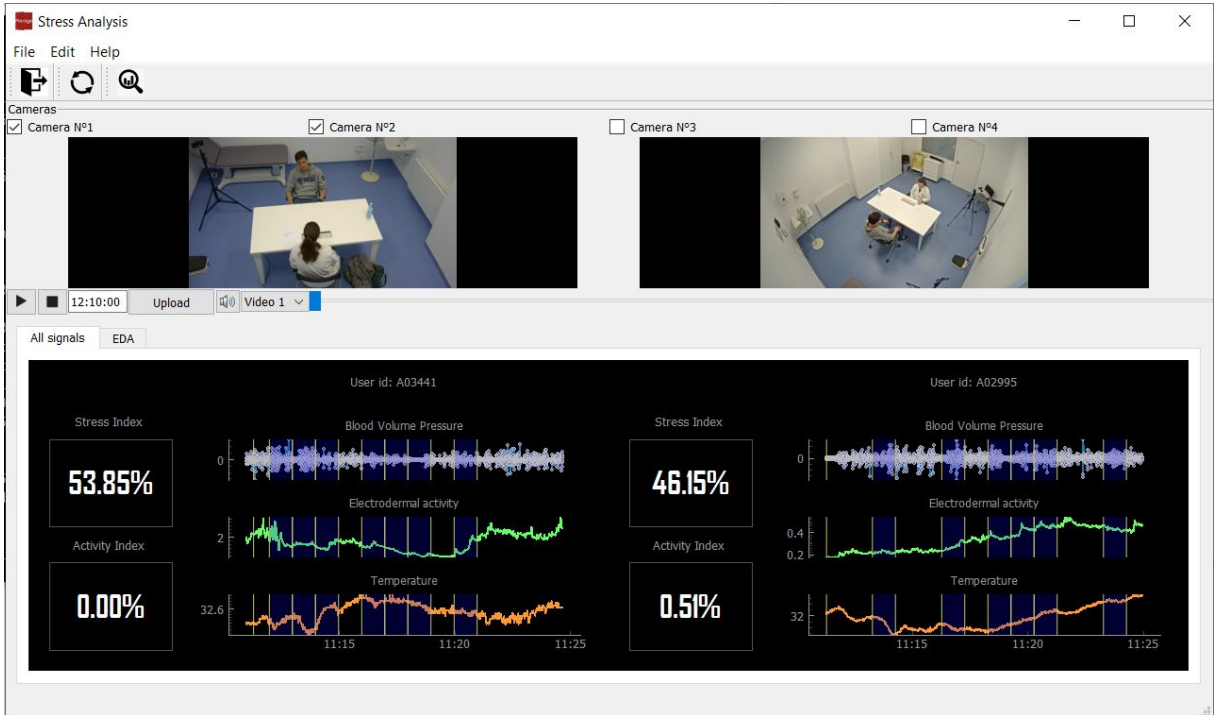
Stress Analysis

File Edit Help

Cameras

Camera Nº1

Camera Nº2

Camera Nº3

Camera Nº4

12:10:00 Upload Video 1

All signals EDA

User id: A03441

Stress Index

53.85%

Activity Index

0.00%

Blood Volume Pressure

0

Electrodermal activity

2

Temperature

32.6

11:15 11:20 11:25

User id: A02995

Stress Index

46.15%

Activity Index

0.51%

Blood Volume Pressure

0

Electrodermal activity

0.4

0.2

Temperature

32

11:15 11:20 11:25